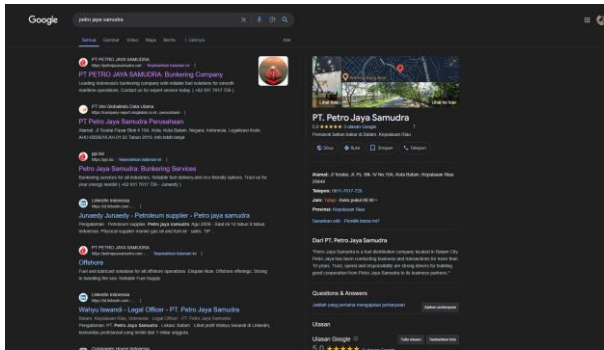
Google

petro jaya samudra

Semua Gambar Video Maps Berita Lainnya Alat

PT PETRO JAYA SAMUDRA
PT PETRO JAYA SAMUDRA: Bunkering Company
Leading Indonesia's bunkering company with reliable fuel solutions for smooth maritime operations. Contact us for expert service today. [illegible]

PT Visi Globalindo Data Utama
PT Petro Jaya Samudra Perusahaan
Alamat: Jl Tondal Pasar Blok II 15A, Kota Batam, Kepulauan Riau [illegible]

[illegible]
Petro Jaya Samudra: Bunkering Services
Bunkering services for all industries. Reliable fuel delivery and eco-friendly options. Trust us for your energy needs! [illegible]

LinkedIn Indonesia
Junaedy Junaedy - Petroleum supplier - Petro jaya samudra
Pengalaman · Petroleum supplier · Petro jaya samudra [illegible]

PT PETRO JAYA SAMUDRA
Offshore
Fuel and lubricant solutions for all offshore operations. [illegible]

LinkedIn Indonesia
Wahyu Iswandi - Legal Officer - PT. Petro Jaya Samudra
Batam, Kepulauan Riau, Indonesia · Legal Officer · PT. Petro Jaya Samudra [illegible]

Lihat ke luar

PT. Petro Jaya Samudra
5,0 ★★★★★ 3 ulasan Google
Pemasok bahan bakar di Batam, Kepulauan Riau

Situs Rute Simpan Telepon

Alamat: Jl Tondal, Jl. Ps. Blk. IV No.15A, Kota Batam, Kepulauan Riau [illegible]
Telepon: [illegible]
Jam: Tutup · Buka pukul 08.00
Provinsi: Kepulauan Riau

Sarankan edit · Pemilik bisnis ini?

Dari PT. Petro Jaya Samudra
"Petro Jaya Samudra is a fuel distribution company located in Batam City. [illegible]"

Questions & Answers
Jadilah yang pertama mengajukan pertanyaan
Ajukan pertanyaan

Ulasan
Ulasan Google
5,0 ★★★★★
Tulis ulasan Tambahkan foto